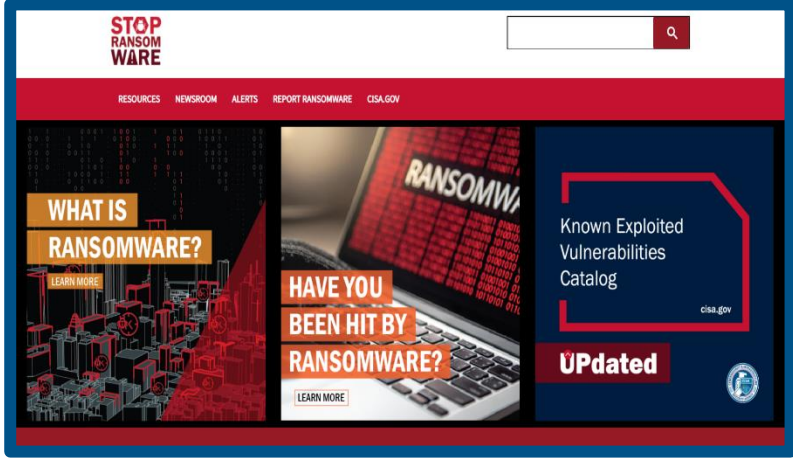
STOP RANSOMWARE

RESOURCES NEWSROOM ALERTS REPORT RANSOMWARE CISA.GOV

WHAT IS RANSOMWARE?

LEARN MORE

RANSOMWA

HAVE YOU BEEN HIT BY RANSOMWARE?

LEARN MORE

Known Exploited Vulnerabilities Catalog

cisa.gov

UPdated